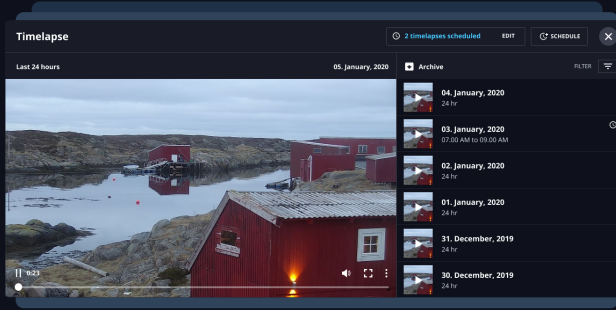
Timelapse

2 timelapses scheduled EDIT

SCHEDULE

Last 24 hours

05. January, 2020

Archive

FILTER

0:23

04. January, 2020
24 hr

03. January, 2020
07.00 AM to 09.00 AM

02. January, 2020
24 hr

01. January, 2020
24 hr

31. December, 2019
24 hr

30. December, 2019
24 hr